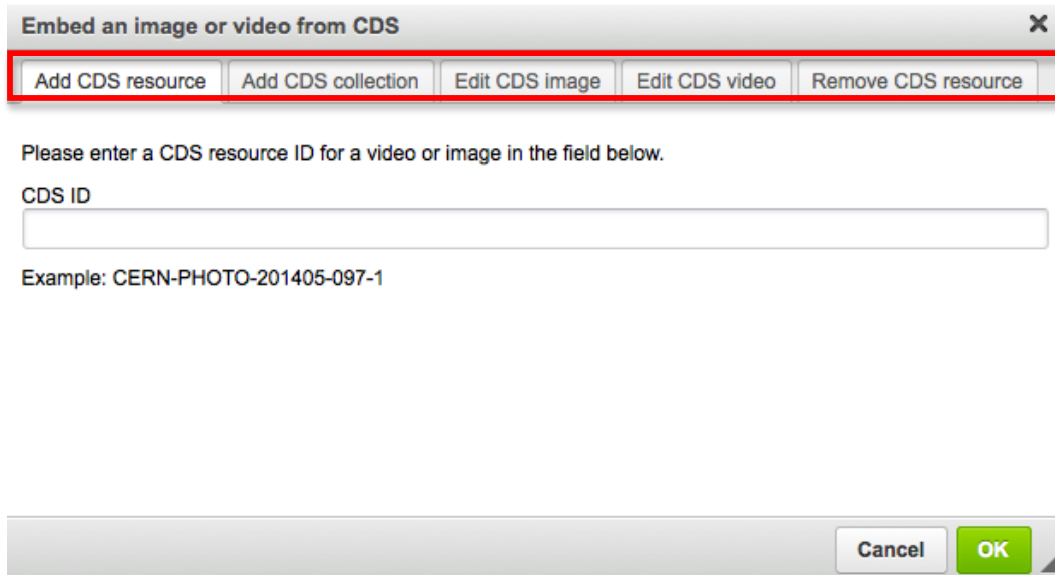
Embed an image or video from CDS

×

Add CDS resource | Add CDS collection | Edit CDS image | Edit CDS video | Remove CDS resource

Please enter a CDS resource ID for a video or image in the field below.

CDS ID

Example: CERN-PHOTO-201405-097-1

Cancel

OK